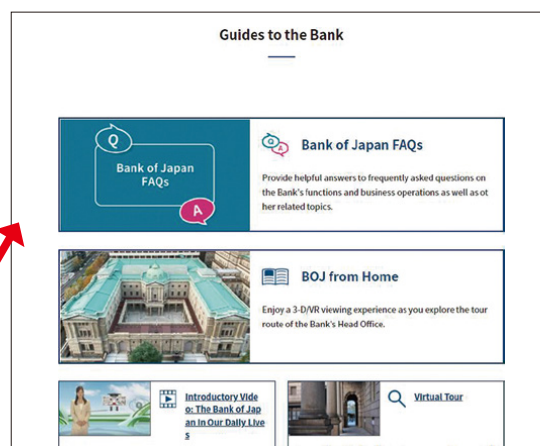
Guides to the Bank

Q

Bank of Japan FAQs

A

Bank of Japan FAQs

Provide helpful answers to frequently asked questions on the Bank's functions and business operations as well as other related topics.

BOJ from Home

Enjoy a 3-D/VR viewing experience as you explore the tour route of the Bank's Head Office.

Introductory Video: The Bank of Japan in Our Daily Lives

Virtual Tour